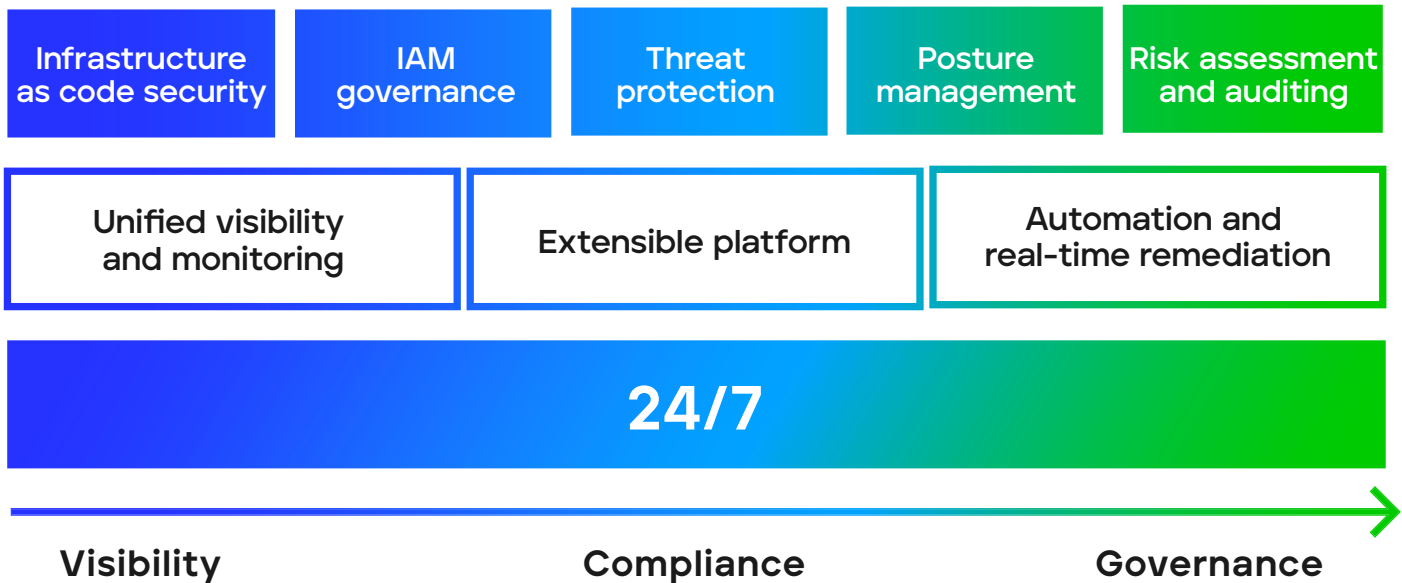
Infrastructure as code security

IAM governance

Threat protection

Posture management

Risk assessment and auditing

Unified visibility and monitoring

Extensible platform

Automation and real-time remediation

24/7

Visibility

Compliance

Governance